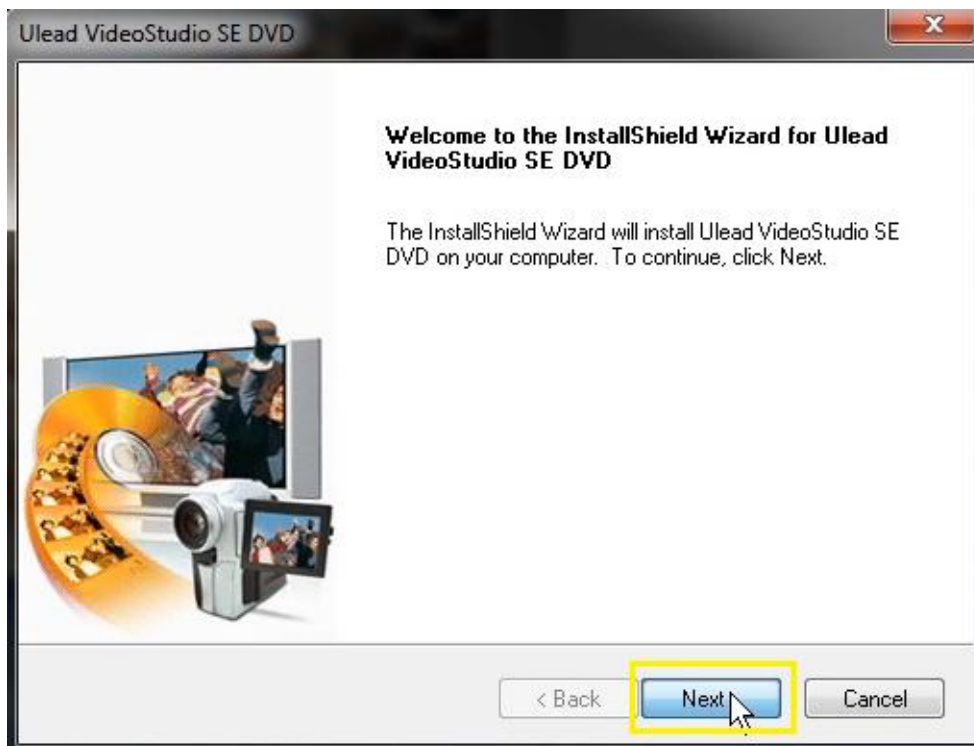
Ulead VideoStudio SE DVD

Welcome to the InstallShield Wizard for Ulead VideoStudio SE DVD

The InstallShield Wizard will install Ulead VideoStudio SE DVD on your computer. To continue, click Next.

< Back

Next >

Cancel